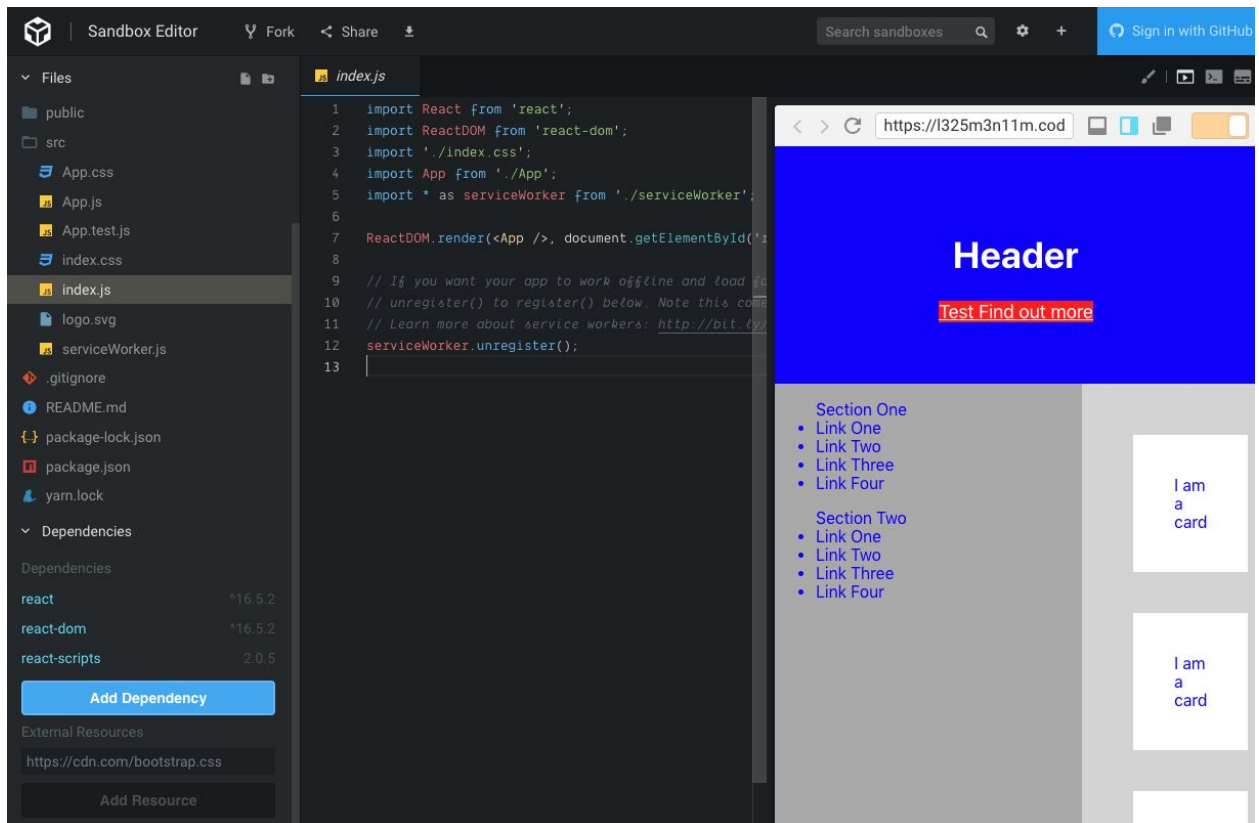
Sandbox Editor Fork Share

Search sandboxes

Sign in with GitHub

Files

public
src
App.css
App.js
App.test.js
index.css
index.js
logo.svg
serviceWorker.js
.gitignore
README.md
package-lock.json
package.json
yarn.lock

Dependencies

Dependencies
react ^16.5.2
react-dom ^16.5.2
react-scripts 2.0.5

Add Dependency

External Resources
https://cdn.com/bootstrap.css

Add Resource

index.js

1 import React from 'react';
2 import ReactDOM from 'react-dom';
3 import './index.css';
4 import App from './App';
5 import * as serviceWorker from './serviceWorker';
6
7 ReactDOM.render(<App />, document.getElementById('r
8
9 // If you want your app to work offline and load fa
10 // unregister() to register() below. Note this come
11 // Learn more about service workers: http://bit.ly/
12 serviceWorker.unregister();
13

https://l325m3n11m.cod

Header

Test Find out more

Section One
- Link One
- Link Two
- Link Three
- Link Four

Section Two
- Link One
- Link Two
- Link Three
- Link Four

I am a card

I am a card